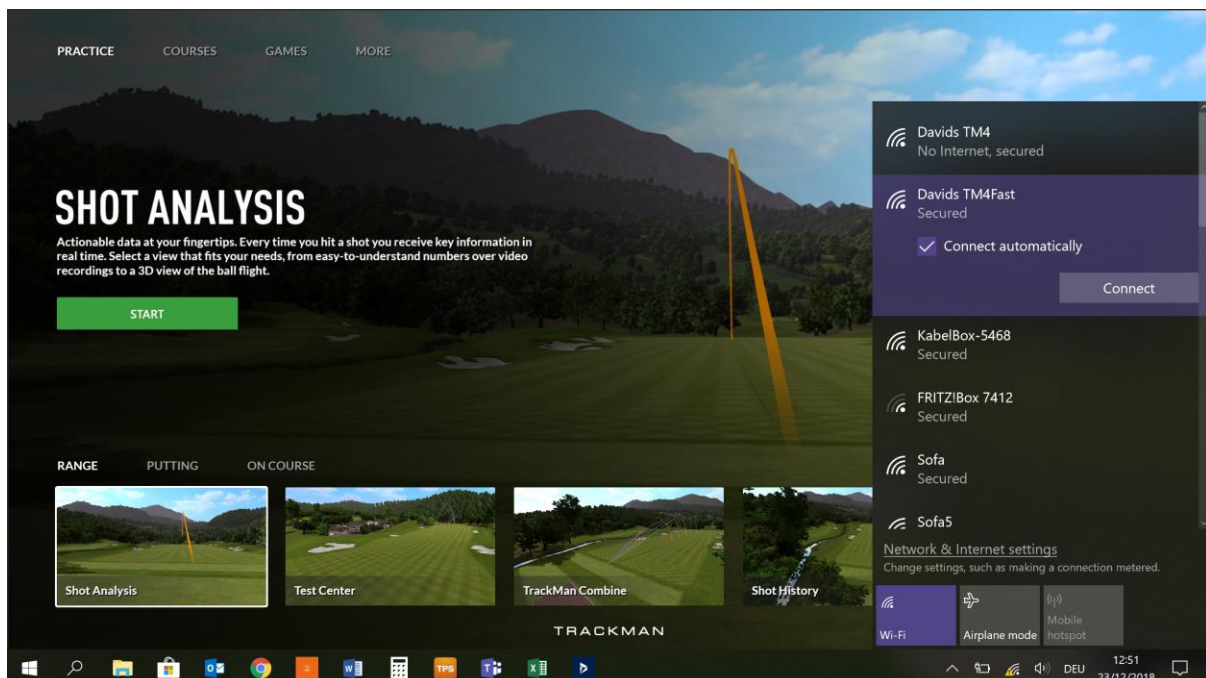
PRACTICE COURSES GAMES MORE

SHOT ANALYSIS

Actionable data at your fingertips. Every time you hit a shot you receive key information in real time. Select a view that fits your needs, from easy-to-understand numbers over video recordings to a 3D view of the ball flight.

START

RANGE PUTTING ON COURSE

Shot Analysis

Test Center

TrackMan Combine

Shot History

TRACKMAN

Davids TM4
No Internet, secured

Davids TM4Fast
Secured

Connect automatically

Connect

KabelBox-5468
Secured

FRITZ!Box 7412
Secured

Sofa
Secured

Sofa5

Network & Internet settings
Change settings, such as making a connection metered.

Wi-Fi

Airplane mode

Mobile hotspot

TPS

DEU

12:51
23/12/2018